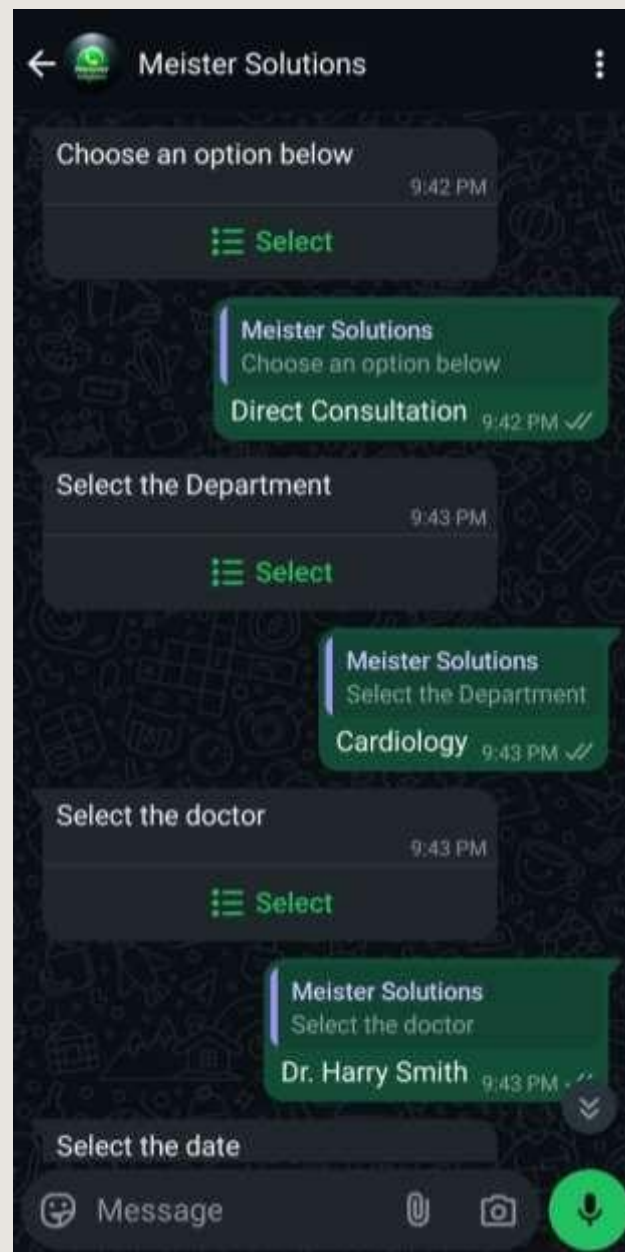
Meister Solutions

Choose an option below
9:42 PM
Select

Meister Solutions
Choose an option below
Direct Consultation 9:42 PM

Select the Department
9:43 PM
Select

Meister Solutions
Select the Department
Cardiology 9:43 PM

Select the doctor
9:43 PM
Select

Meister Solutions
Select the doctor
Dr. Harry Smith 9:43 PM

Select the date

Message